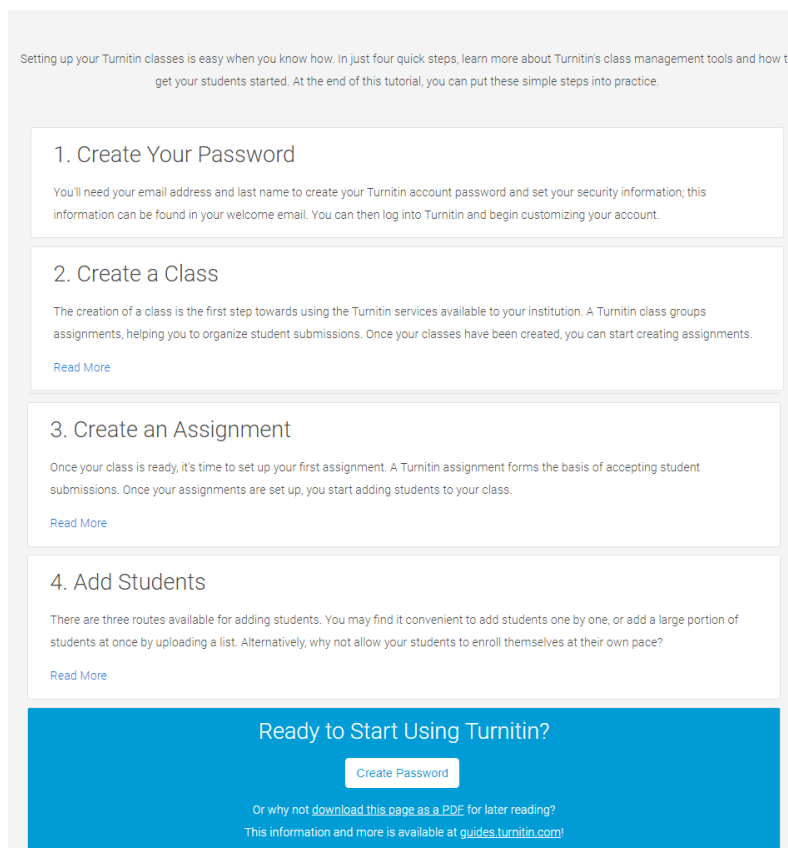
Setting up your Turnitin classes is easy when you know how. In just four quick steps, learn more about Turnitin's class management tools and how t get your students started. At the end of this tutorial, you can put these simple steps into practice.

1. Create Your Password

You'll need your email address and last name to create your Turnitin account password and set your security information; this information can be found in your welcome email. You can then log into Turnitin and begin customizing your account.

2. Create a Class

The creation of a class is the first step towards using the Turnitin services available to your institution. A Turnitin class groups assignments, helping you to organize student submissions. Once your classes have been created, you can start creating assignments.

Read More

3. Create an Assignment

Once your class is ready, it's time to set up your first assignment. A Turnitin assignment forms the basis of accepting student submissions. Once your assignments are set up, you start adding students to your class.

Read More

4. Add Students

There are three routes available for adding students. You may find it convenient to add students one by one, or add a large portion of students at once by uploading a list. Alternatively, why not allow your students to enroll themselves at their own pace?

Read More

Ready to Start Using Turnitin?

Create Password

Or why not download this page as a PDF for later reading?

This information and more is available at guides.turnitin.com!